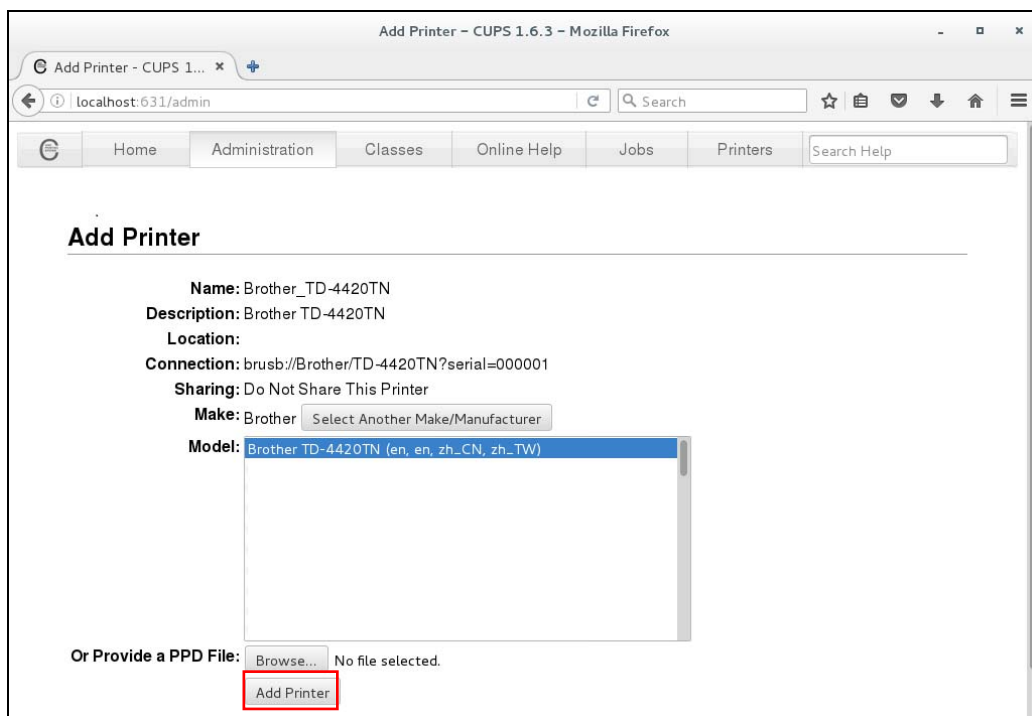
Add Printer – CUPS 1.6.3 – Mozilla Firefox

Add Printer - CUPS 1... ×

localhost:631/admin

Search

Home | Administration | Classes | Online Help | Jobs | Printers | Search Help

Add Printer

Name: Brother_TD-4420TN
Description: Brother TD-4420TN
Location:
Connection: brusb://Brother/TD-4420TN?serial=000001
Sharing: Do Not Share This Printer
Make: Brother Select Another Make/Manufacturer
Model: Brother TD-4420TN (en, en, zh_CN, zh_TW)

Or Provide a PPD File: Browse... No file selected.

Add Printer